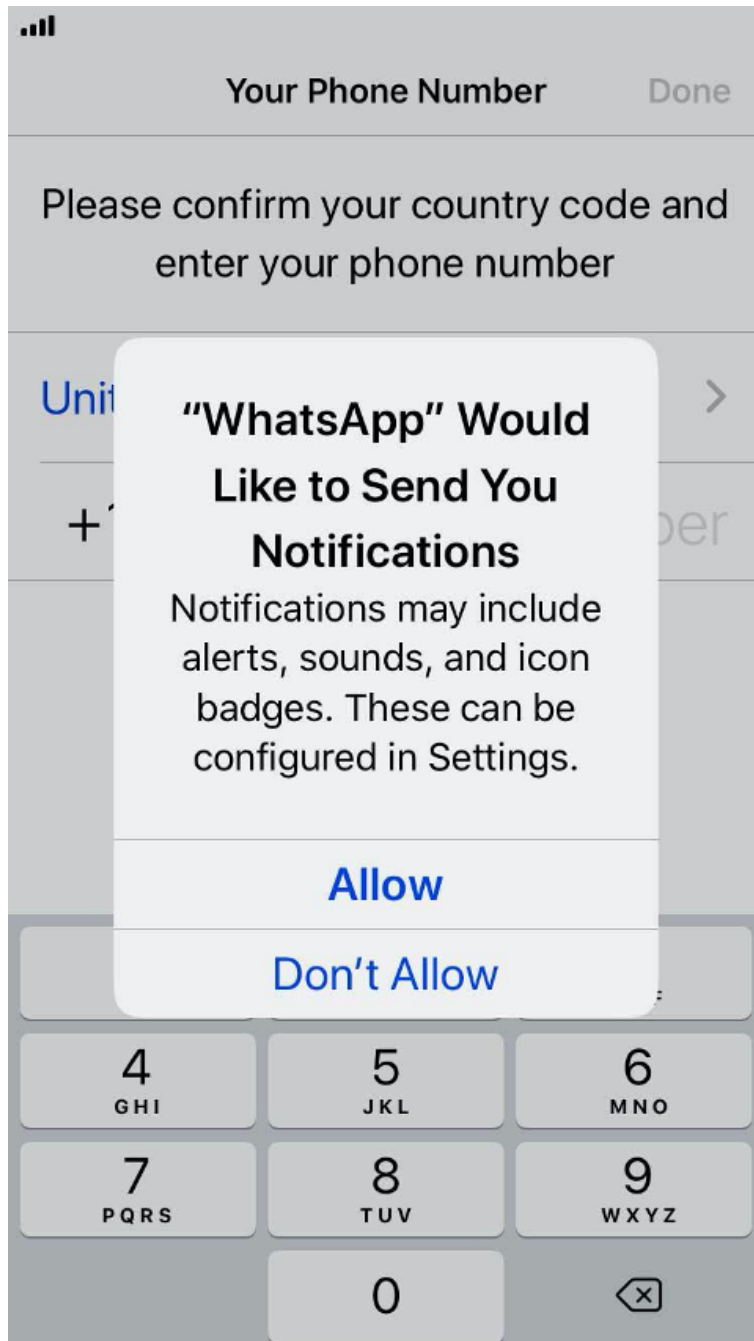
Your Phone Number Done

Please confirm your country code and enter your phone number

Unit

+1 ber

"WhatsApp" Would Like to Send You Notifications

Notifications may include alerts, sounds, and icon badges. These can be configured in Settings.

Allow

Don't Allow

4 GHI
5 JKL
6 MNO
7 PQRS
8 TUV
9 WXYZ
0